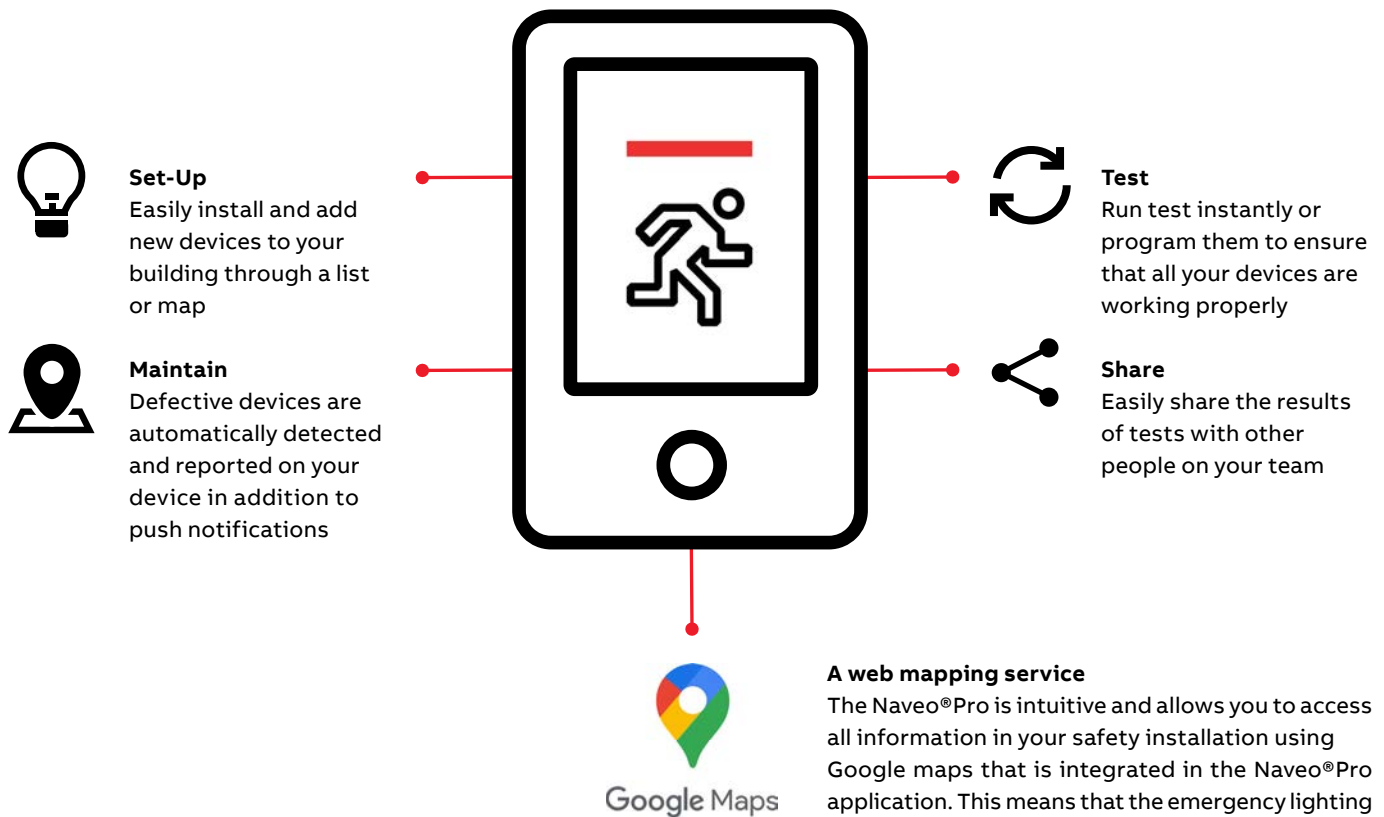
**Set-Up**
Easily install and add new devices to your building through a list or map

**Maintain**
Defective devices are automatically detected and reported on your device in addition to push notifications

**Test**
Run test instantly or program them to ensure that all your devices are working properly

**Share**
Easily share the results of tests with other people on your team

Google Maps

**A web mapping service**
The Naveo®Pro is intuitive and allows you to access all information in your safety installation using Google maps that is integrated in the Naveo®Pro application. This means that the emergency lighting